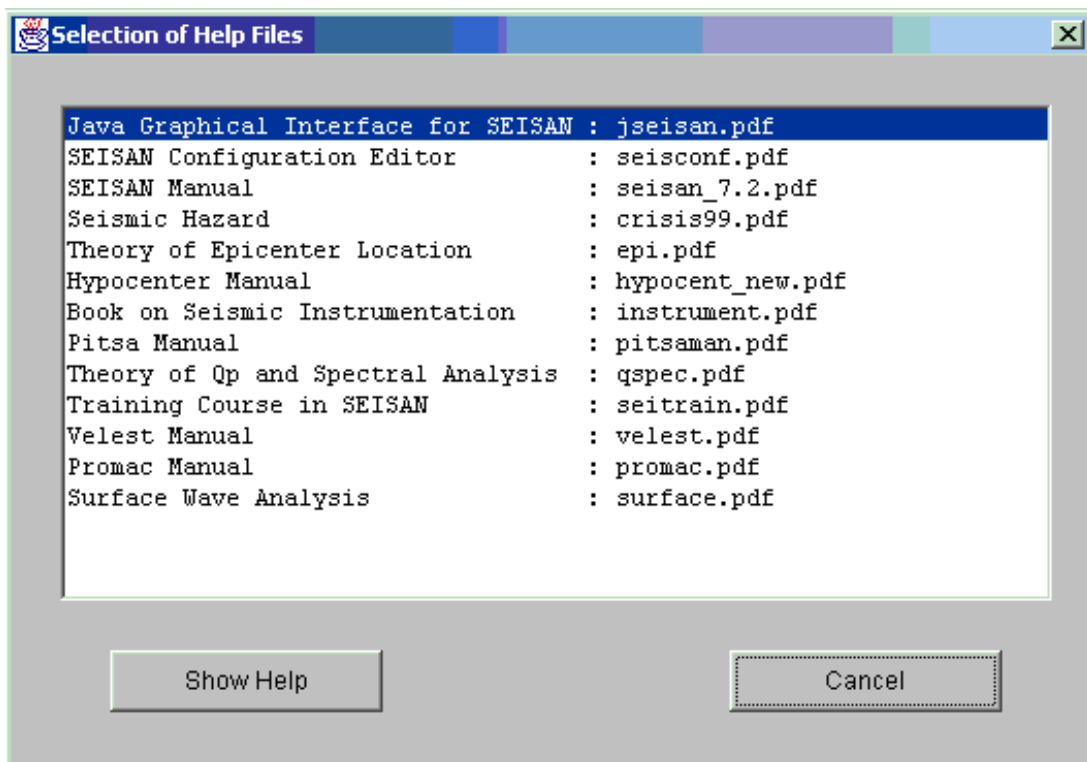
Selection of Help Files

Java Graphical Interface for SEISAN : jseisan.pdf
SEISAN Configuration Editor : seisconf.pdf
SEISAN Manual : seisan_7.2.pdf
Seismic Hazard : crisis99.pdf
Theory of Epicenter Location : epi.pdf
Hypocenter Manual : hypocent_new.pdf
Book on Seismic Instrumentation : instrument.pdf
Pitsa Manual : pitsaman.pdf
Theory of Qp and Spectral Analysis : qspec.pdf
Training Course in SEISAN : seitrain.pdf
Velest Manual : velest.pdf
Promac Manual : promac.pdf
Surface Wave Analysis : surface.pdf

Show Help

Cancel